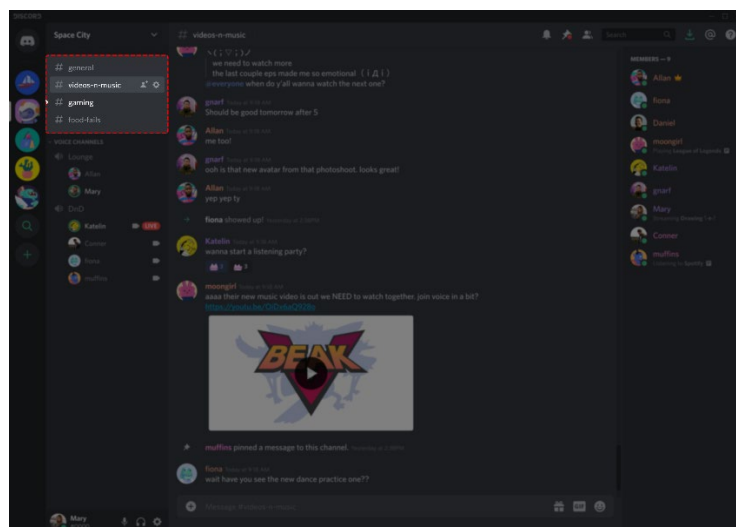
DISCORD

Space City

# general
# videos-n-music
# gaming
# food-fails

VOICE CHANNELS
Lounge
Allan
Mary
DnD
Katelin
LIVE
Conner
fiona
muffins

# videos-n-music

Search

ヽ(◕ᴗ◕)ﾉ
we need to watch more
the last couple eps made me so emotional（;Д;）
@everyone who do y'all wanna watch the next one?

gnarf Today at 5:58 AM
Should be good tomorrow after 5

Allan Today at 5:58 AM
me too!

gnarf Today at 5:58 AM
ooh is that new avatar from that photoshoot. looks great!

Allan Today at 5:58 AM
yep yep ty

fiona showed up! Yesterday at 3:18PM

Katelin Today at 5:58 AM
wanna start a listening party?

moongirl Today at 5:58 AM
aaaa their new music video is out we NEED to watch together. join voice in a bit?
https://youtu.be/OiDxbvi2K0fo

BEAK

muffins pinned a message to this channel. Yesterday at 3:18PM

fiona Today at 5:58 AM
wait have you see the new dance practice one??

Message #videos-n-music

Mary

MEMBERS — 9
Allan
fiona
Daniel
moongirl
Playing League of Legends
Katelin
gnarf
Mary
Streaming Drawing 1-4
Conner
muffins
Listening to Spotify